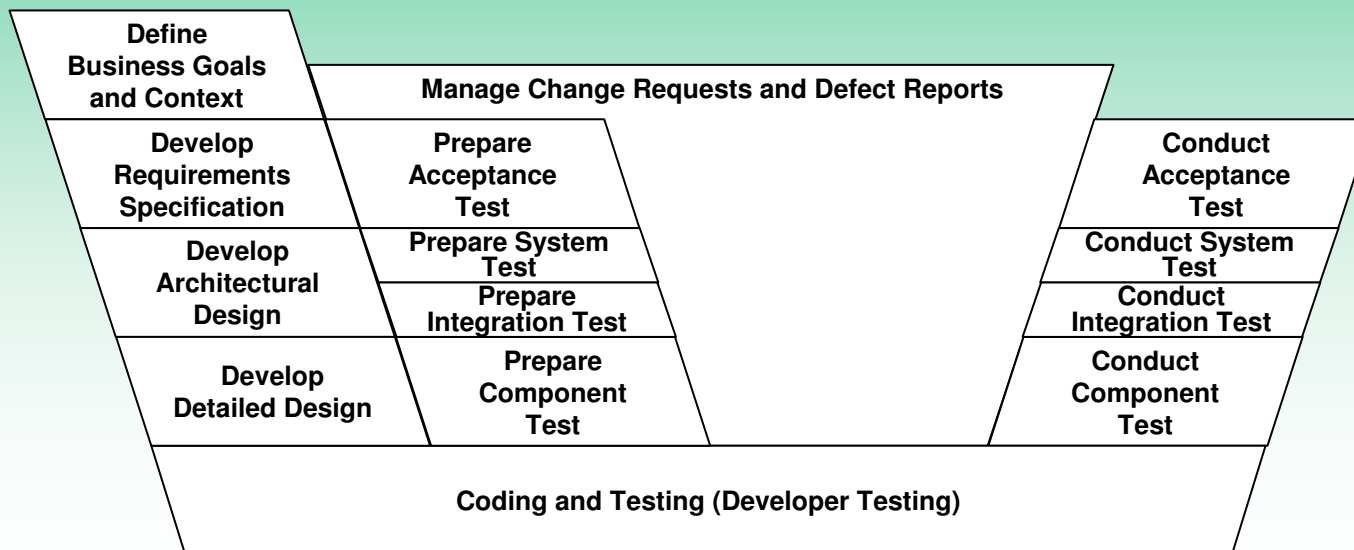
Define Business Goals and Context

Manage Change Requests and Defect Reports

Develop Requirements Specification

Prepare Acceptance Test

Conduct Acceptance Test

Develop Architectural Design

Prepare System Test

Prepare Integration Test

Conduct System Test

Conduct Integration Test

Develop Detailed Design

Prepare Component Test

Conduct Component Test

Coding and Testing (Developer Testing)